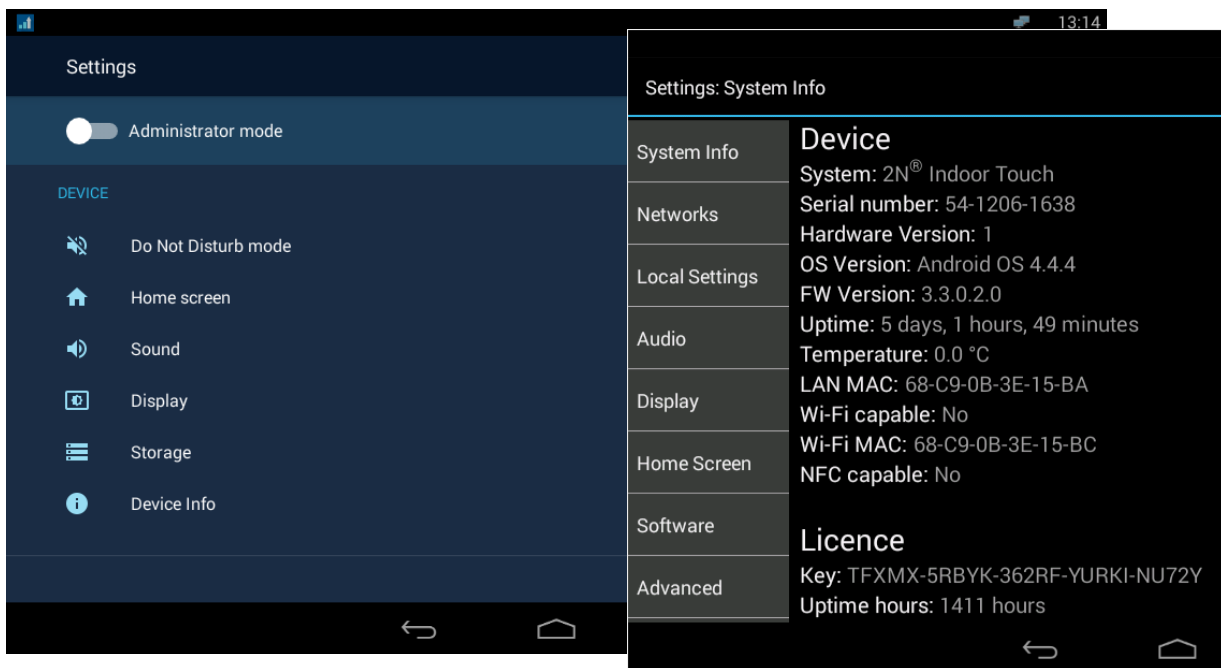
Settings

Administrator mode

DEVICE

Do Not Disturb mode

Home screen

Sound

Display

Storage

Device Info

13:14

Settings: System Info

System Info

Networks

Local Settings

Audio

Display

Home Screen

Software

Advanced

Device

System: 2N® Indoor Touch
Serial number: 54-1206-1638
Hardware Version: 1
OS Version: Android OS 4.4.4
FW Version: 3.3.0.2.0
Uptime: 5 days, 1 hours, 49 minutes
Temperature: 0.0 °C
LAN MAC: 68-C9-0B-3E-15-BA
Wi-Fi capable: No
Wi-Fi MAC: 68-C9-0B-3E-15-BC
NFC capable: No

Licence

Key: TFXMX-5RBYK-362RF-YURKI-NU72Y
Uptime hours: 1411 hours